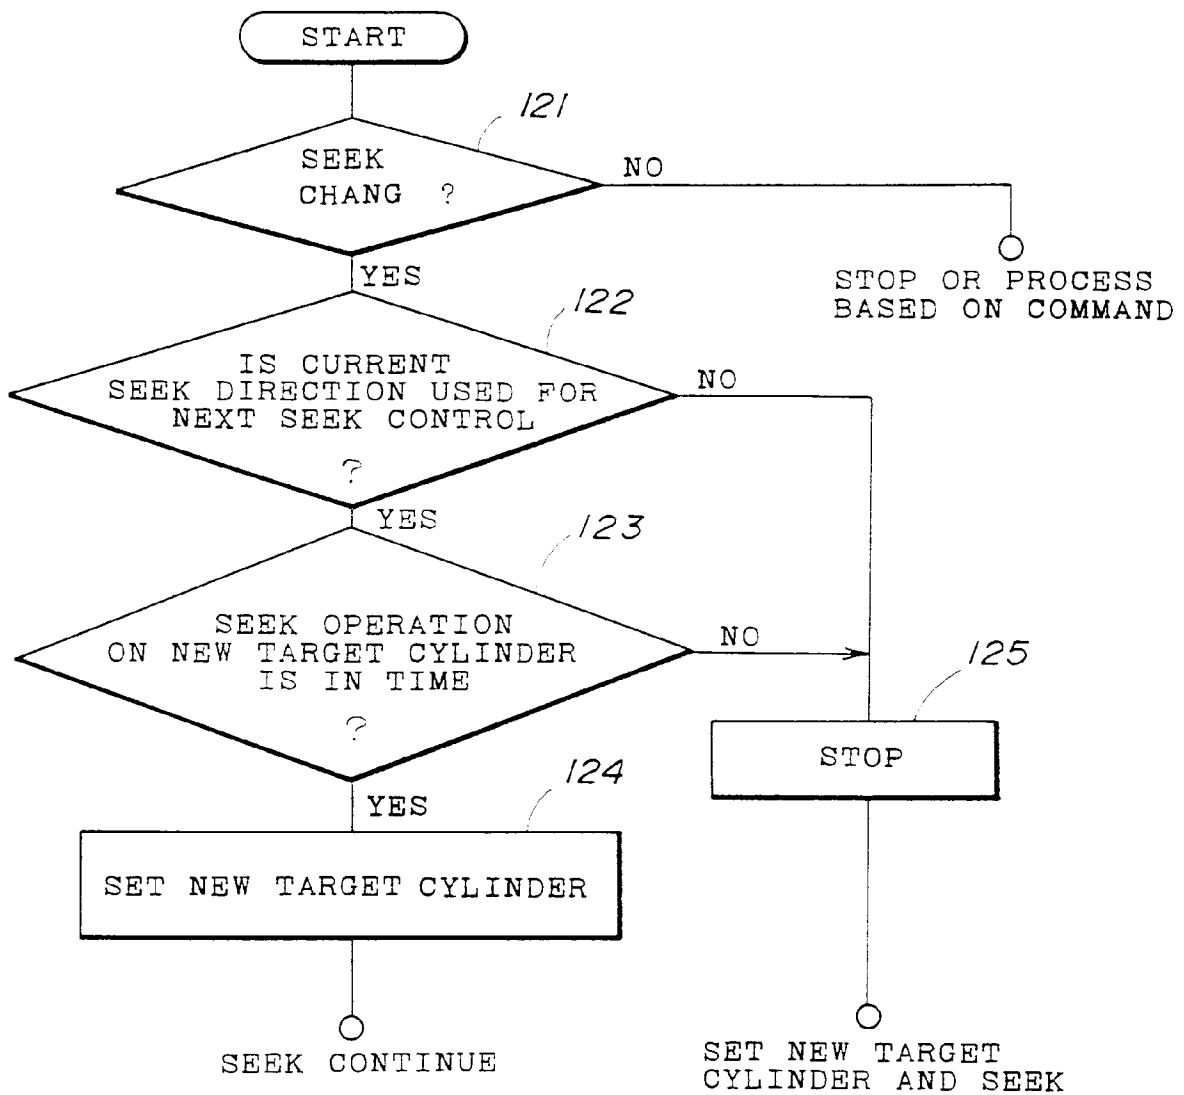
START

121

SEEK CHANG ?

NO

STOP OR PROCESS BASED ON COMMAND

YES

122

IS CURRENT SEEK DIRECTION USED FOR NEXT SEEK CONTROL ?

NO

YES

123

SEEK OPERATION ON NEW TARGET CYLINDER IS IN TIME ?

NO

125

STOP

YES

124

SET NEW TARGET CYLINDER

SEEK CONTINUE

SET NEW TARGET CYLINDER AND SEEK